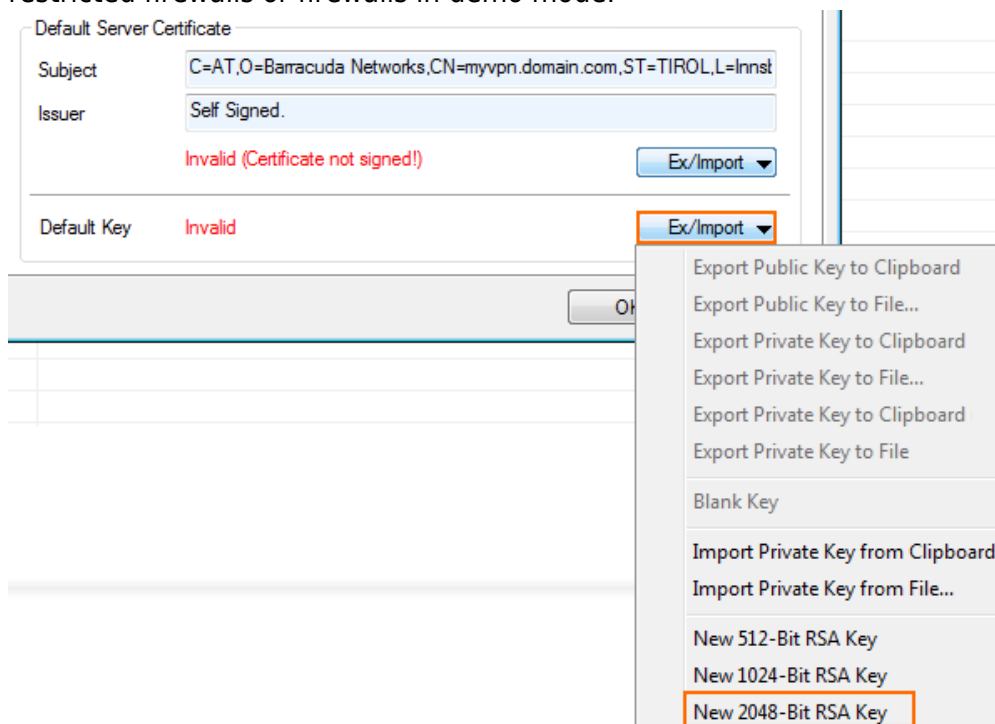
restricted firewalls or firewalls in demo mode.

Default Server Certificate

Subject C=AT,O=Barracuda Networks,CN=myvpn.domain.com,ST=TIROL,L=Innst

Issuer Self Signed.

Invalid (Certificate not signed!)

Ex/Import

Default Key Invalid

Ex/Import

OK

Export Public Key to Clipboard
Export Public Key to File...
Export Private Key to Clipboard
Export Private Key to File...
Export Private Key to Clipboard
Export Private Key to File

Blank Key

Import Private Key from Clipboard
Import Private Key from File...

New 512-Bit RSA Key
New 1024-Bit RSA Key
New 2048-Bit RSA Key